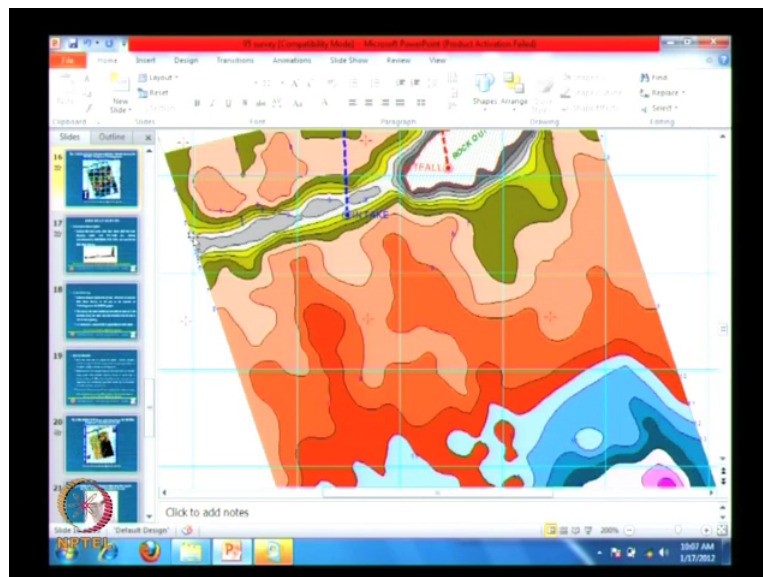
05 survey [Compatibility Mode] - Microsoft PowerPoint (Product Activation Failed)

File Home Insert Design Transitions Animations Slide Show Review View

Layout Reset New Slide Shapes Arrange Find Replace Select

Clipboard Slides Font Paragraph Drawing Editing

Slides Outline

16 17 18 19 20 21

INTAKE

OUTFALL

ROCK OUT

Click to add notes

Slide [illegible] "Default Design"

200%

NPTEL

10:07 AM 1/17/2012